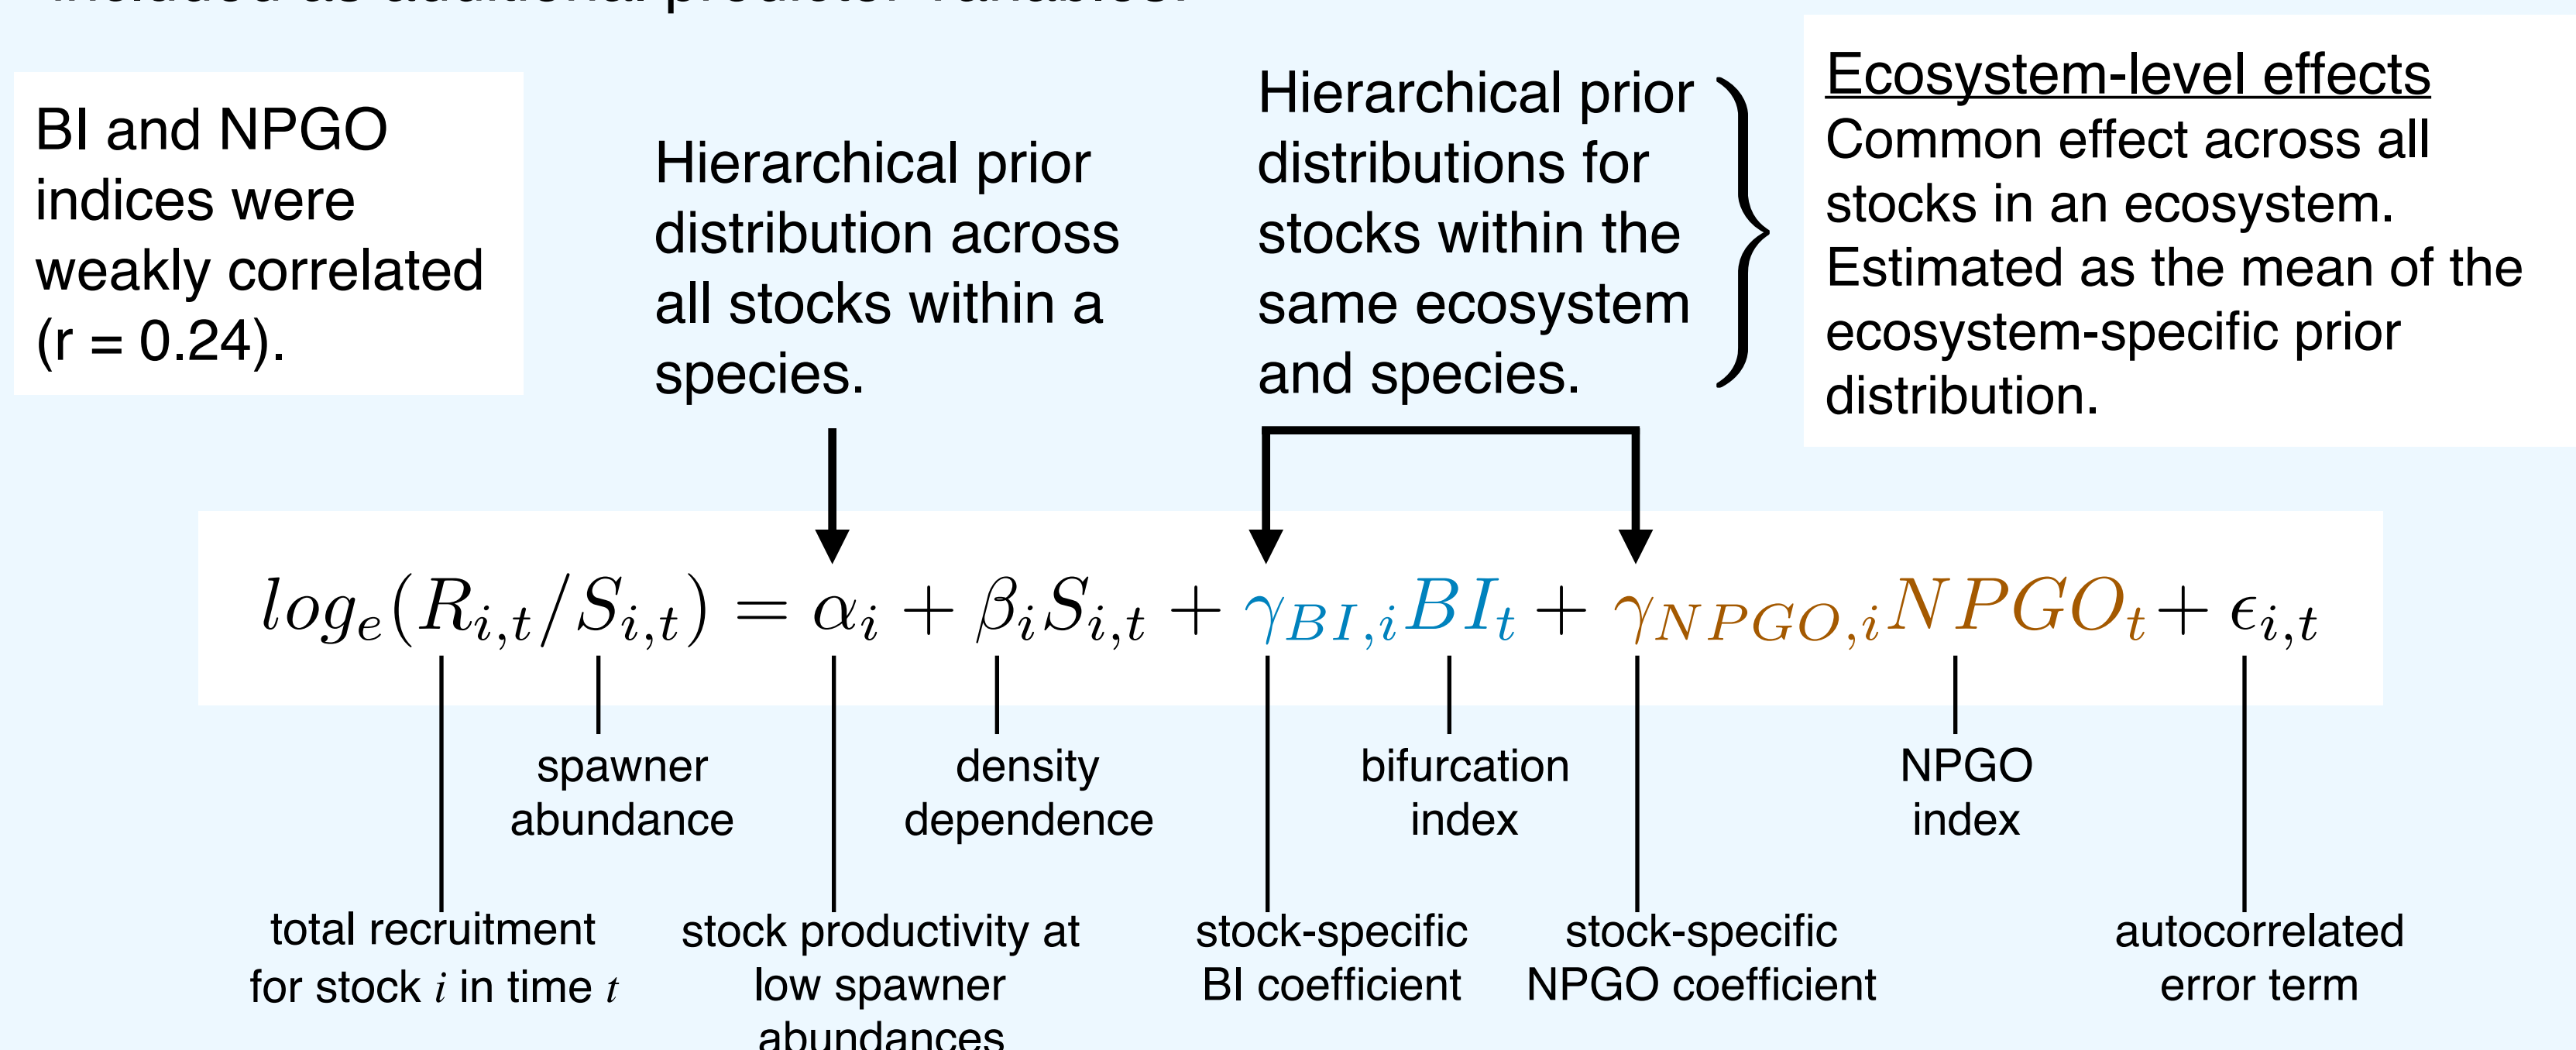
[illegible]

BI and NPGO indices were weakly correlated (r = 0.24).

Hierarchical prior distribution across all stocks within a species.

Hierarchical prior distributions for stocks within the same ecosystem and species.

Ecosystem-level effects
Common effect across all stocks in an ecosystem. Estimated as the mean of the ecosystem-specific prior distribution.

$log_e(R_{i,t}/S_{i,t}) = \alpha_i + \beta_i S_{i,t} + \gamma_{BI,i} BI_t + \gamma_{NPGO,i} NPGO_t + \epsilon_{i,t}$

spawner abundance

density dependence

bifurcation index

NPGO index

total recruitment for stock $i$ in time $t$

stock productivity at low spawner abundances

stock-specific BI coefficient

stock-specific NPGO coefficient

autocorrelated error term